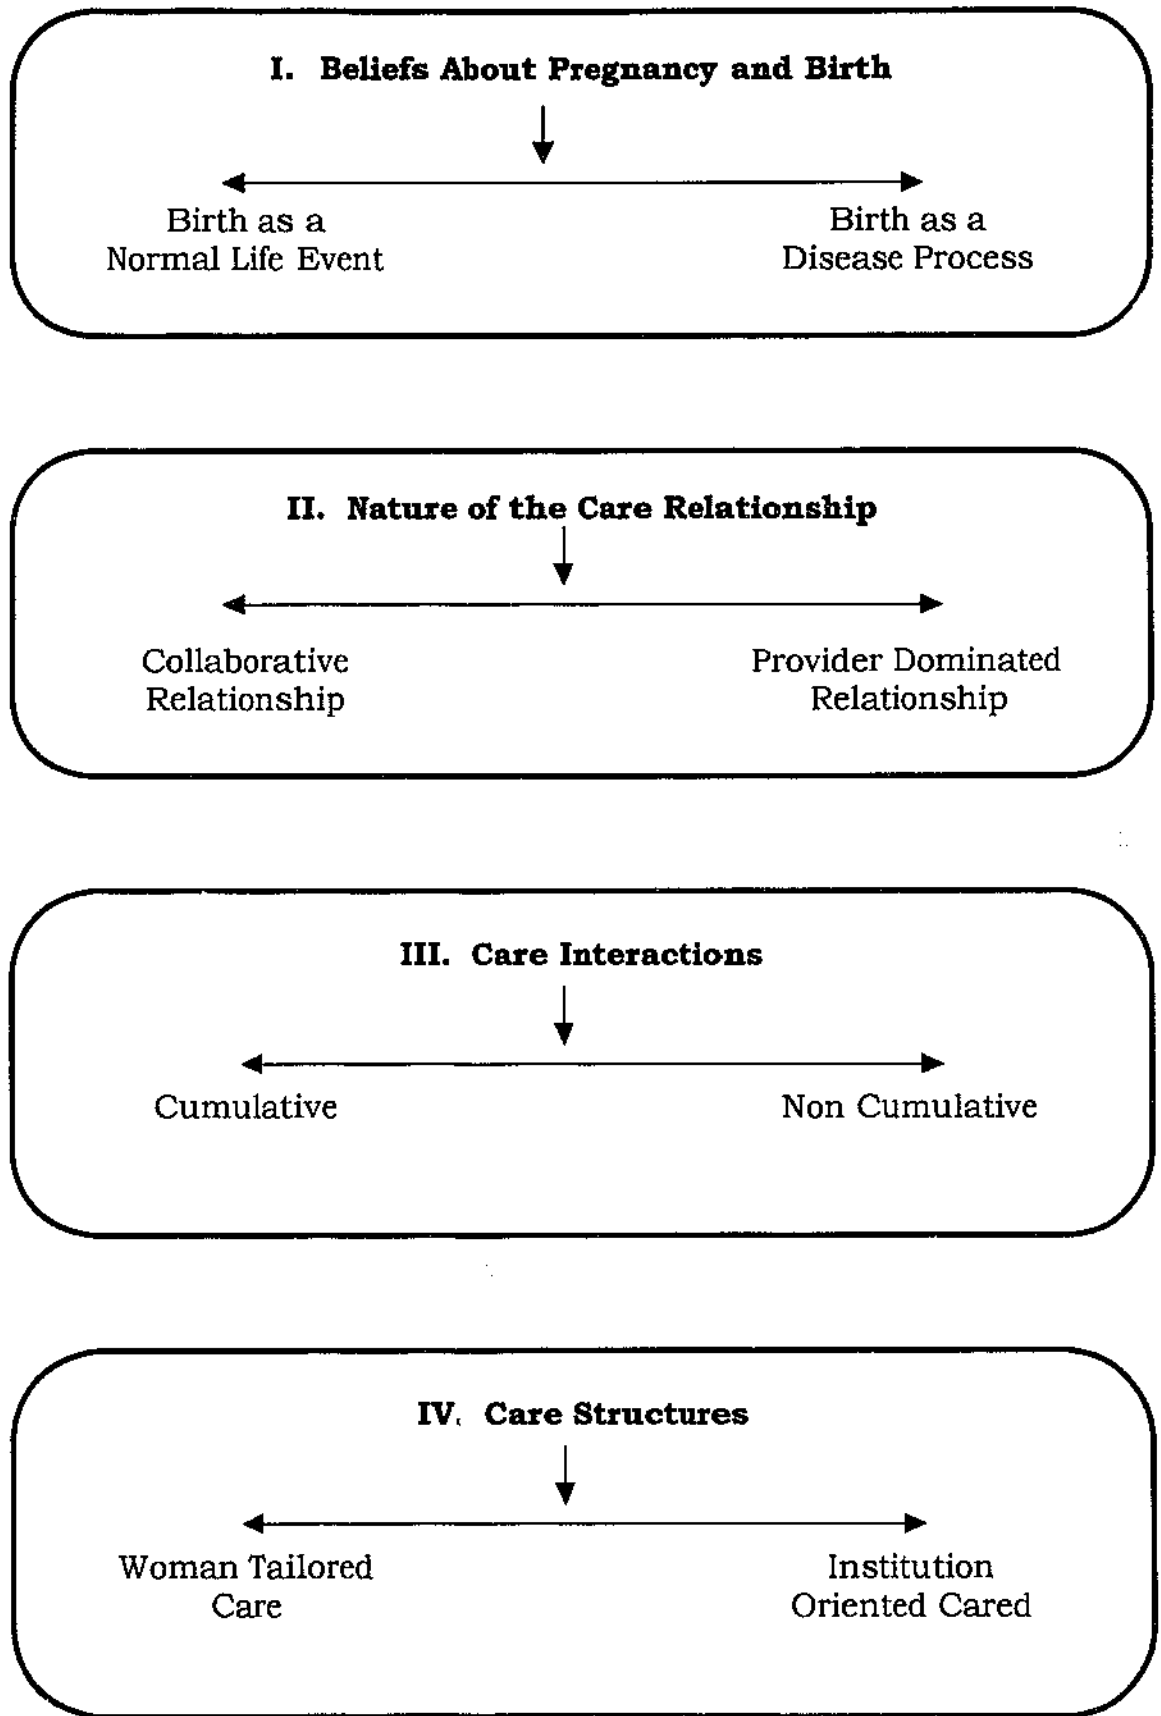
I. Beliefs About Pregnancy and Birth

Birth as a Normal Life Event

Birth as a Disease Process

II. Nature of the Care Relationship

Collaborative Relationship

Provider Dominated Relationship

III. Care Interactions

Cumulative

Non Cumulative

IV. Care Structures

Woman Tailored Care

Institution Oriented Cared